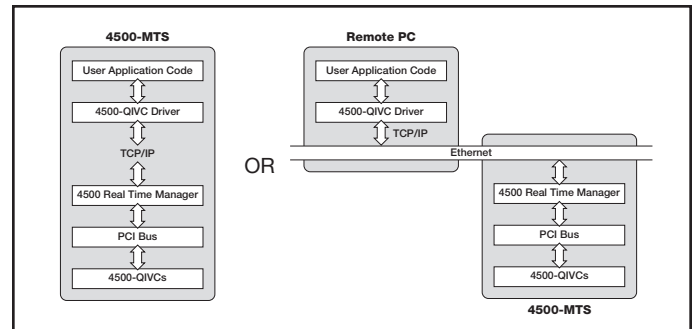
4500-MTS

User Application Code

4500-QIVC Driver

TCP/IP

4500 Real Time Manager

PCI Bus

4500-QIVCs

OR

Remote PC

User Application Code

4500-QIVC Driver

TCP/IP

Ethernet

4500 Real Time Manager

PCI Bus

4500-QIVCs

4500-MTS